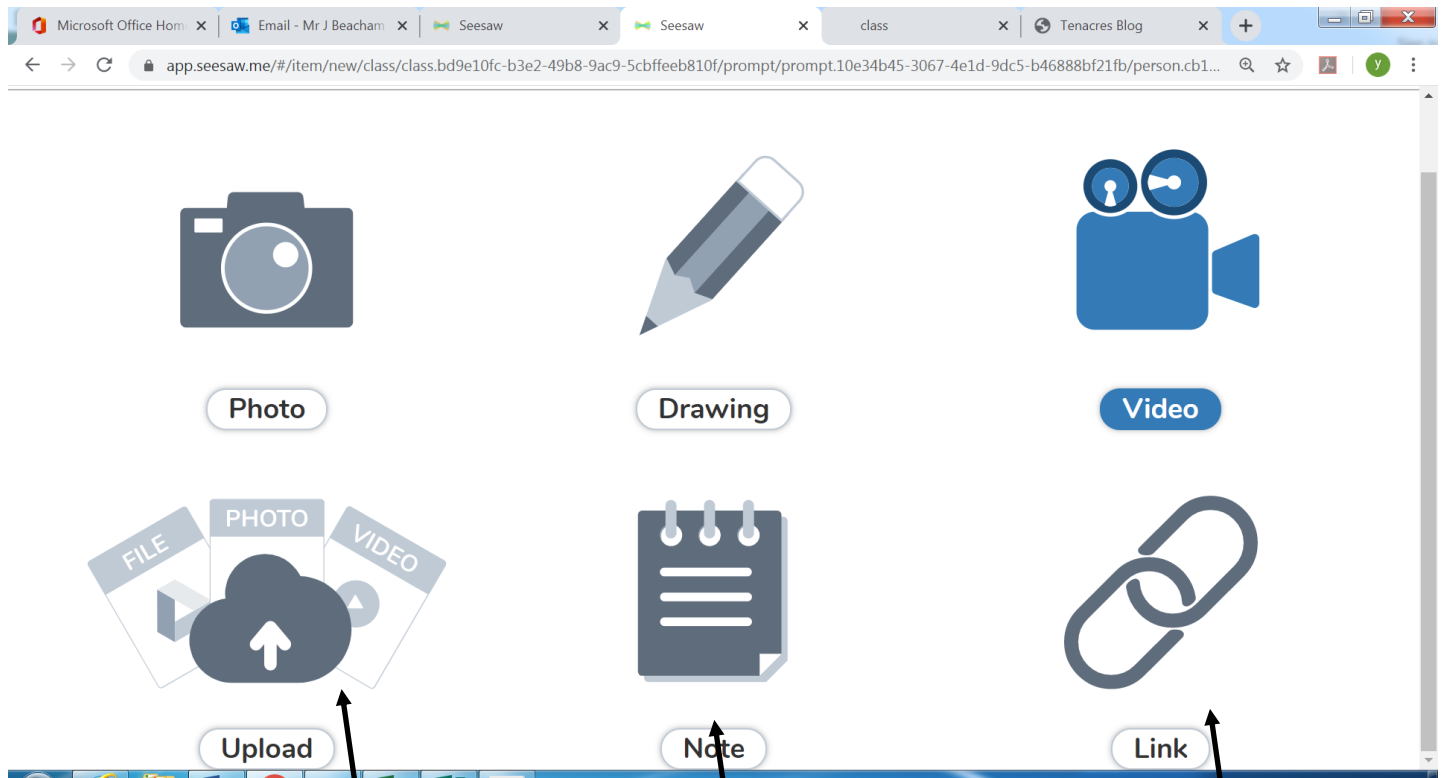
Microsoft Office Hom
Email - Mr J Beacham
Seesaw
Seesaw
class
Tenacres Blog

app.seesaw.me/#/item/new/class/class.bd9e10fc-b3e2-49b8-9ac9-5cbffeeb810f/prompt/prompt.10e34b45-3067-4e1d-9dc5-b46888bf21fb/person.cb1...

y

Photo

Drawing

Video

FILE
PHOTO
VIDEO

Upload

Note

Link